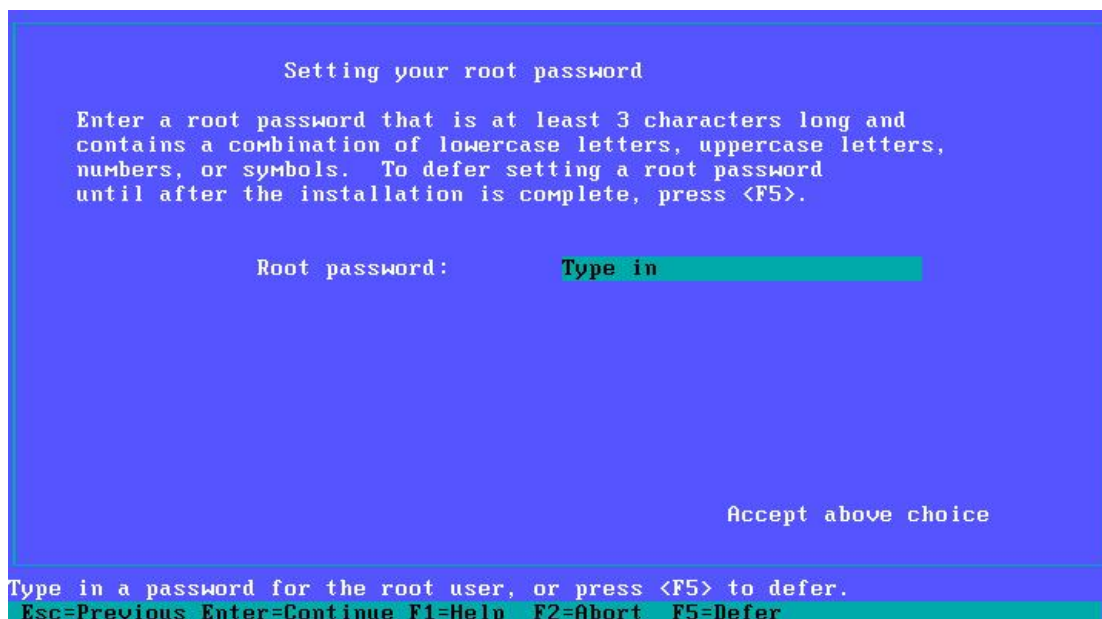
Setting your root password

Enter a root password that is at least 3 characters long and contains a combination of lowercase letters, uppercase letters, numbers, or symbols. To defer setting a root password until after the installation is complete, press <F5>.

Root password: Type in

Accept above choice

Type in a password for the root user, or press <F5> to defer.
Esc=Previous Enter=Continue F1=Help F2=Abort F5=Defer